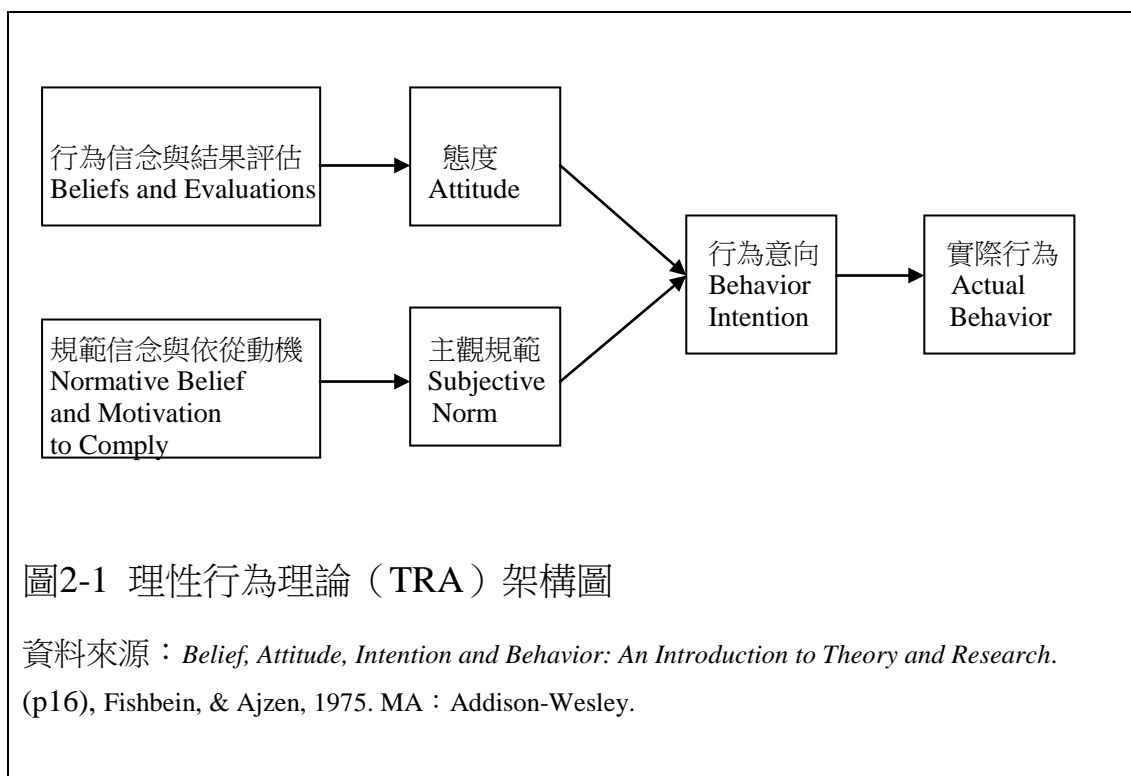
行為信念與結果評估
Beliefs and Evaluations

態度
Attitude

規範信念與依從動機
Normative Belief and Motivation to Comply

主觀規範
Subjective Norm

行為意向
Behavior Intention

實際行為
Actual Behavior

圖2-1 理性行為理論（TRA）架構圖

資料來源：*Belief, Attitude, Intention and Behavior: An Introduction to Theory and Research*. (p16), Fishbein, & Ajzen, 1975. MA：Addison-Wesley.